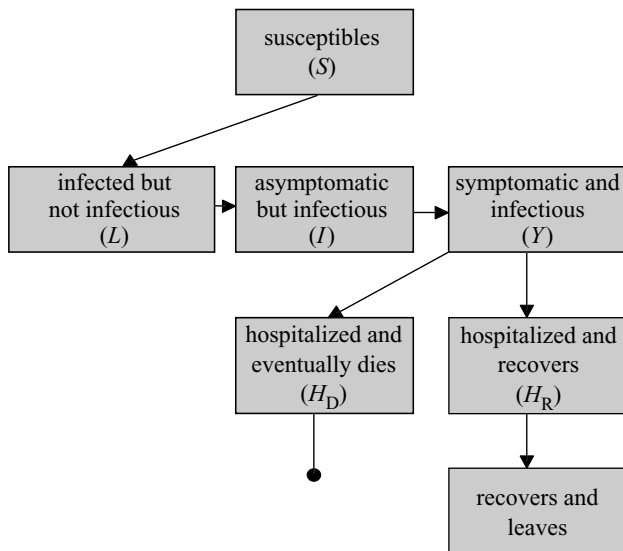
susceptibles
($S$)

infected but not infectious
($L$)

asymptomatic but infectious
($I$)

symptomatic and infectious
($Y$)

hospitalized and eventually dies
($H_D$)

hospitalized and recovers
($H_R$)

recovers and leaves